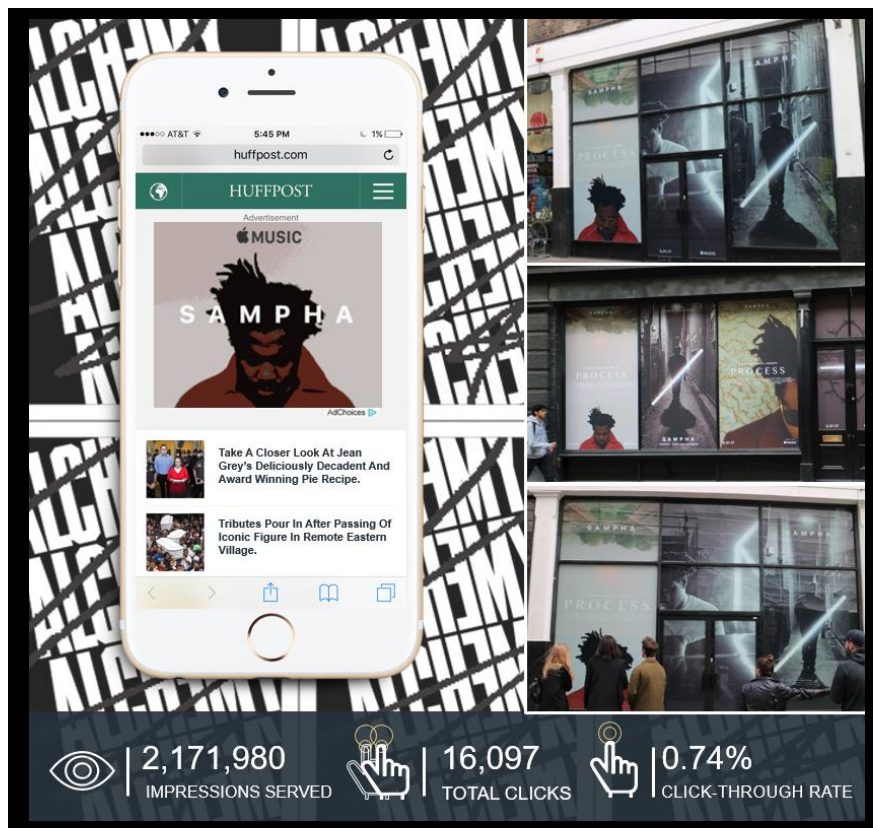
●●●○○ AT&T 5:45 PM 1%

huffpost.com

HUFFPOST

Advertisement

MUSIC

SAMPHA

AdChoices

Take A Closer Look At Jean Grey's Deliciously Decadent And Award Winning Pie Recipe.

Tributes Pour In After Passing Of Iconic Figure In Remote Eastern Village.

SAMPHA

PROCESS

SAMPHA

PROCESS

PROCESS

SAMPHA

SAMPHA

PROCESS

SAMPHA

2,171,980
IMPRESSIONS SERVED

16,097
TOTAL CLICKS

0.74%
CLICK-THROUGH RATE